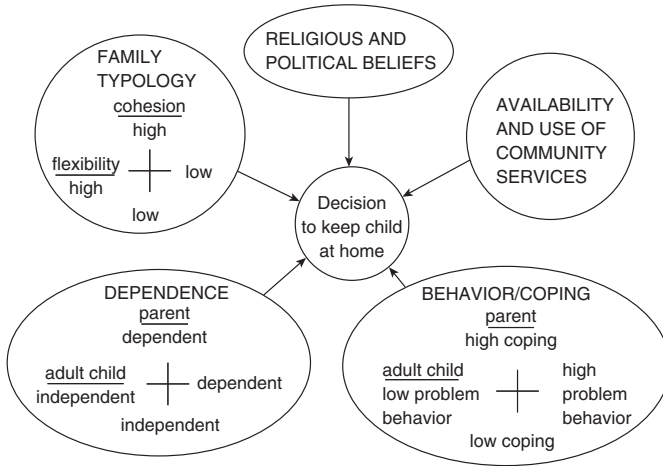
FAMILY TYPOLOGY
cohesion
high
flexibility
high
low
low

RELIGIOUS AND POLITICAL BELIEFS

AVAILABILITY AND USE OF COMMUNITY SERVICES

Decision to keep child at home

DEPENDENCE
parent
dependent
adult child
independent
dependent
independent

BEHAVIOR/COPING
parent
high coping
adult child
low problem behavior
high problem behavior
low coping